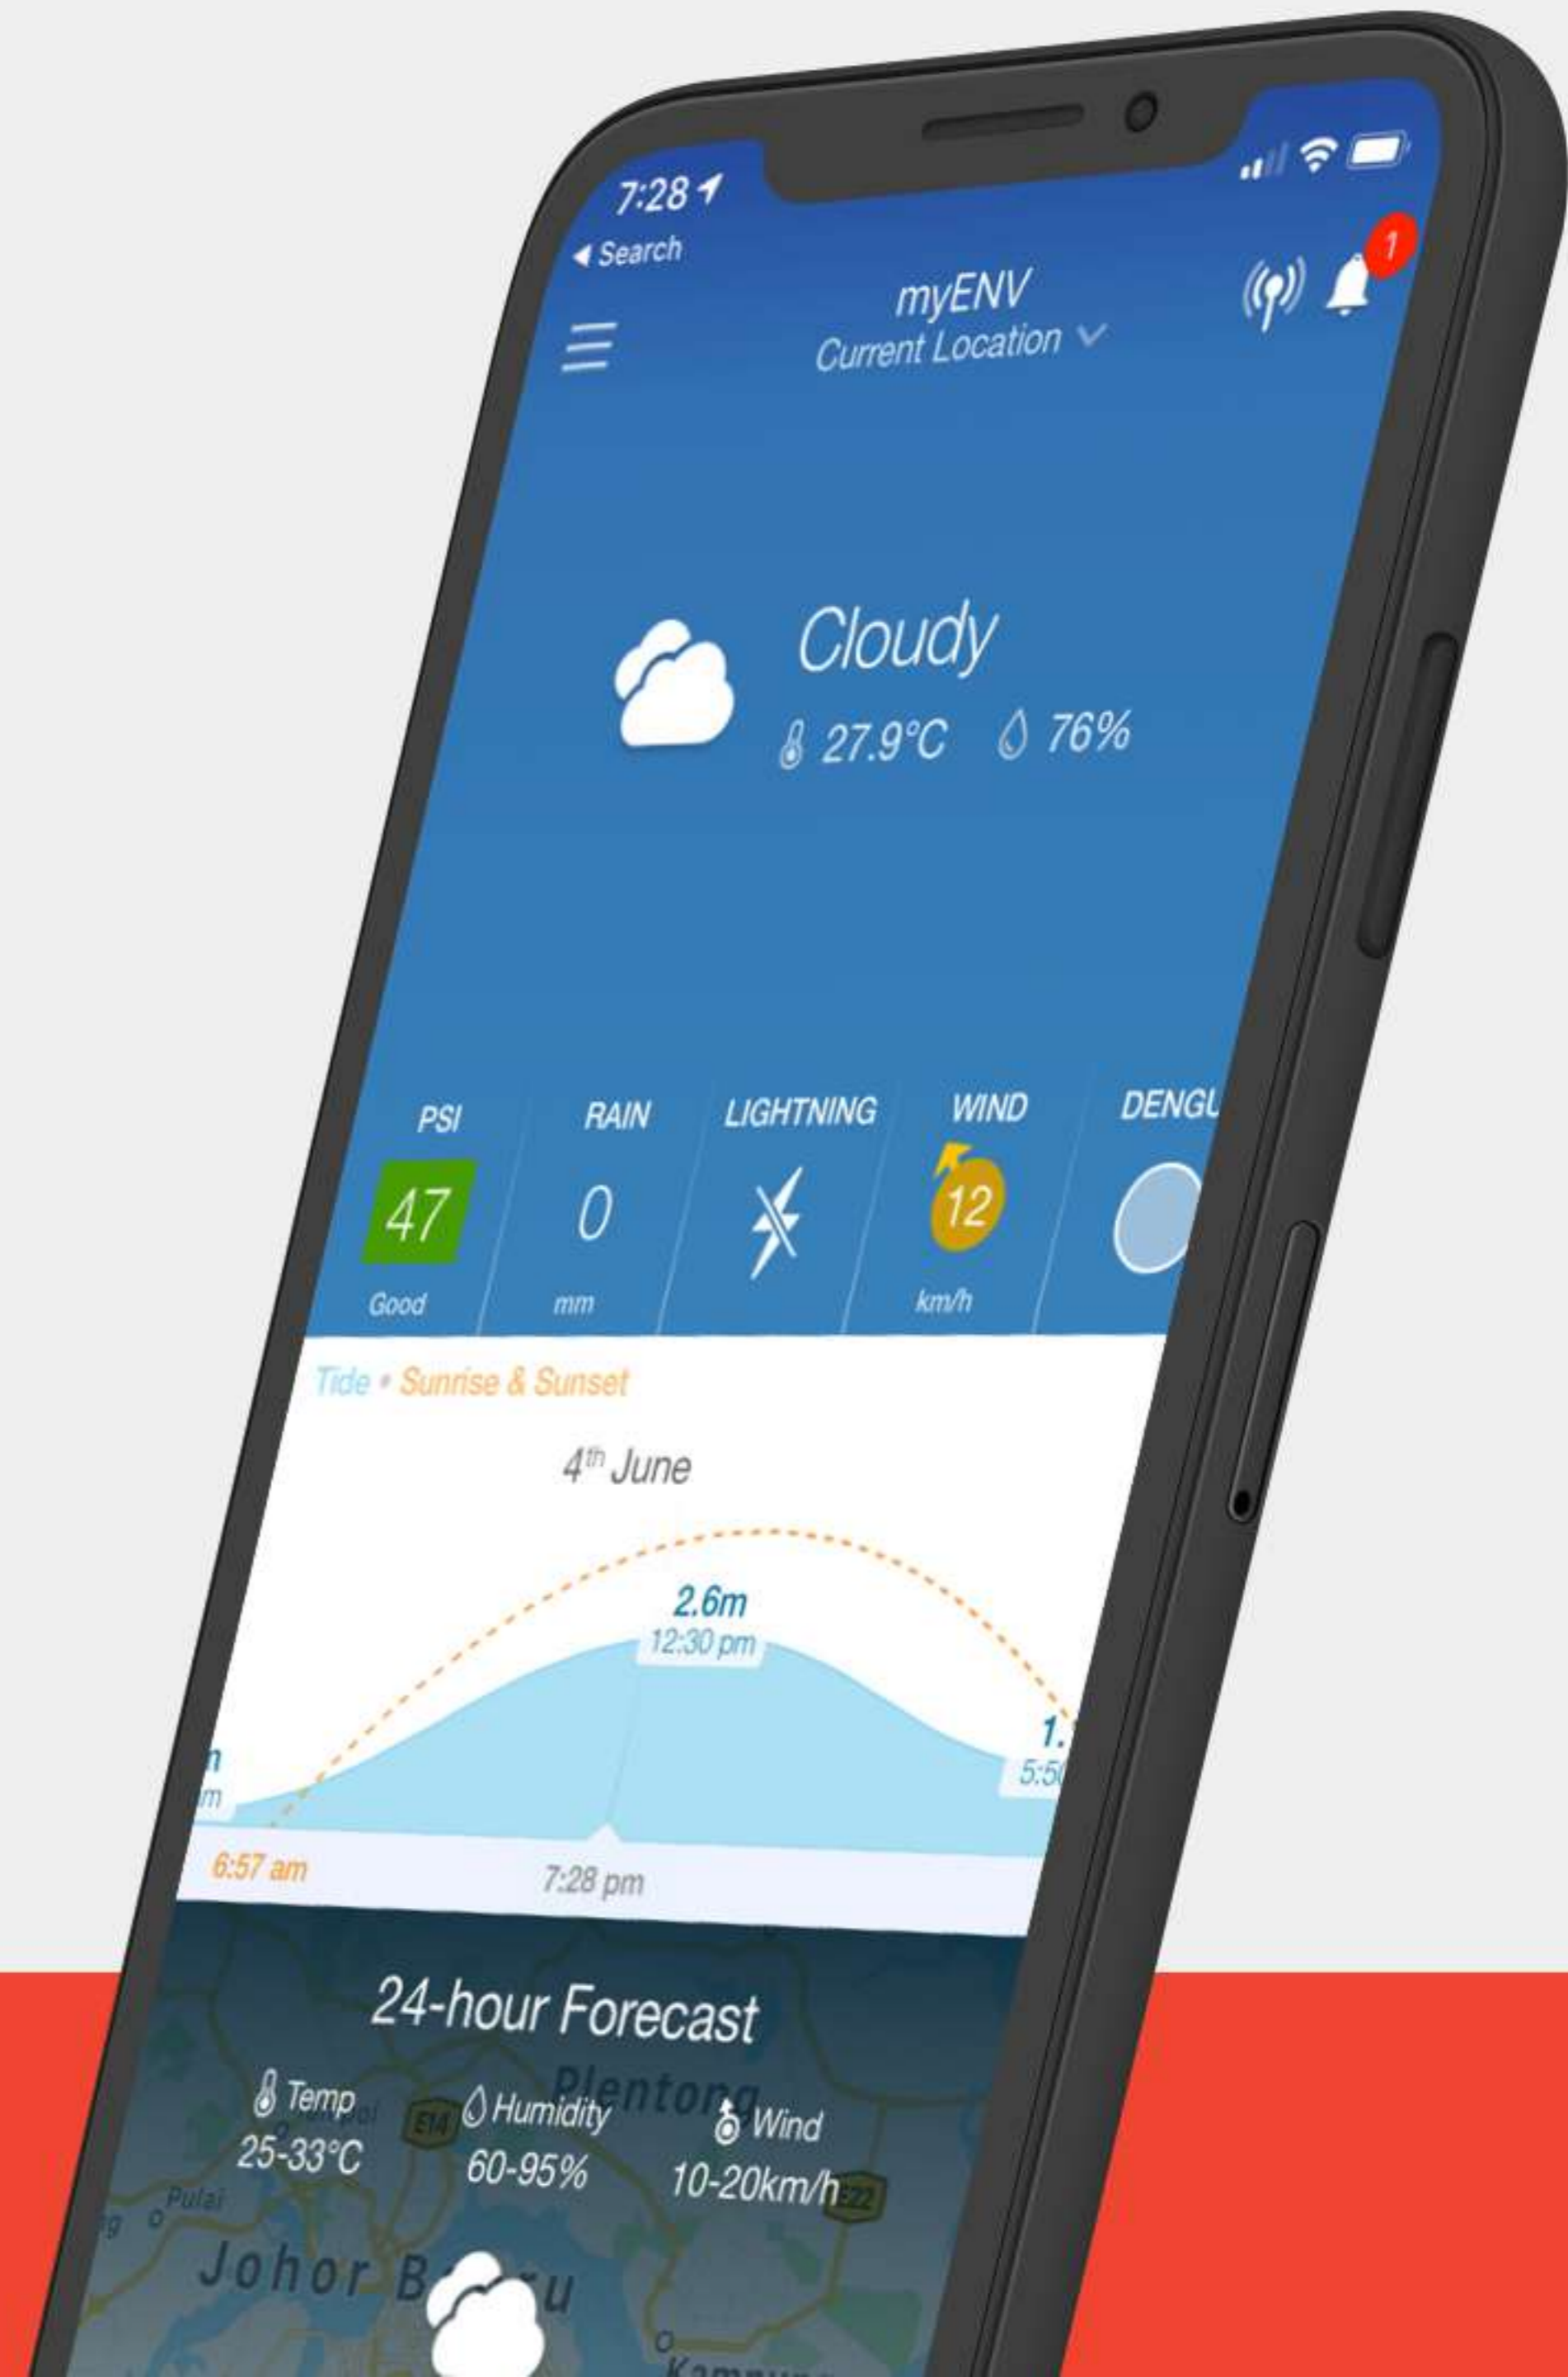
7:28

◀ Search

1

myENV
Current Location

Cloudy
27.9°C 76%

PSI
47
Good

RAIN
0
mm

LIGHTNING

WIND
12
km/h

DENGU

Tide • Sunrise & Sunset

4th June

2.6m
12:30 pm

1.
5:5

6:57 am

7:28 pm

24-hour Forecast

Temp
25-33°C

Humidity
60-95%

Wind
10-20km/h

Plentong

E14

E22

Pulai

Johor B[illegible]u